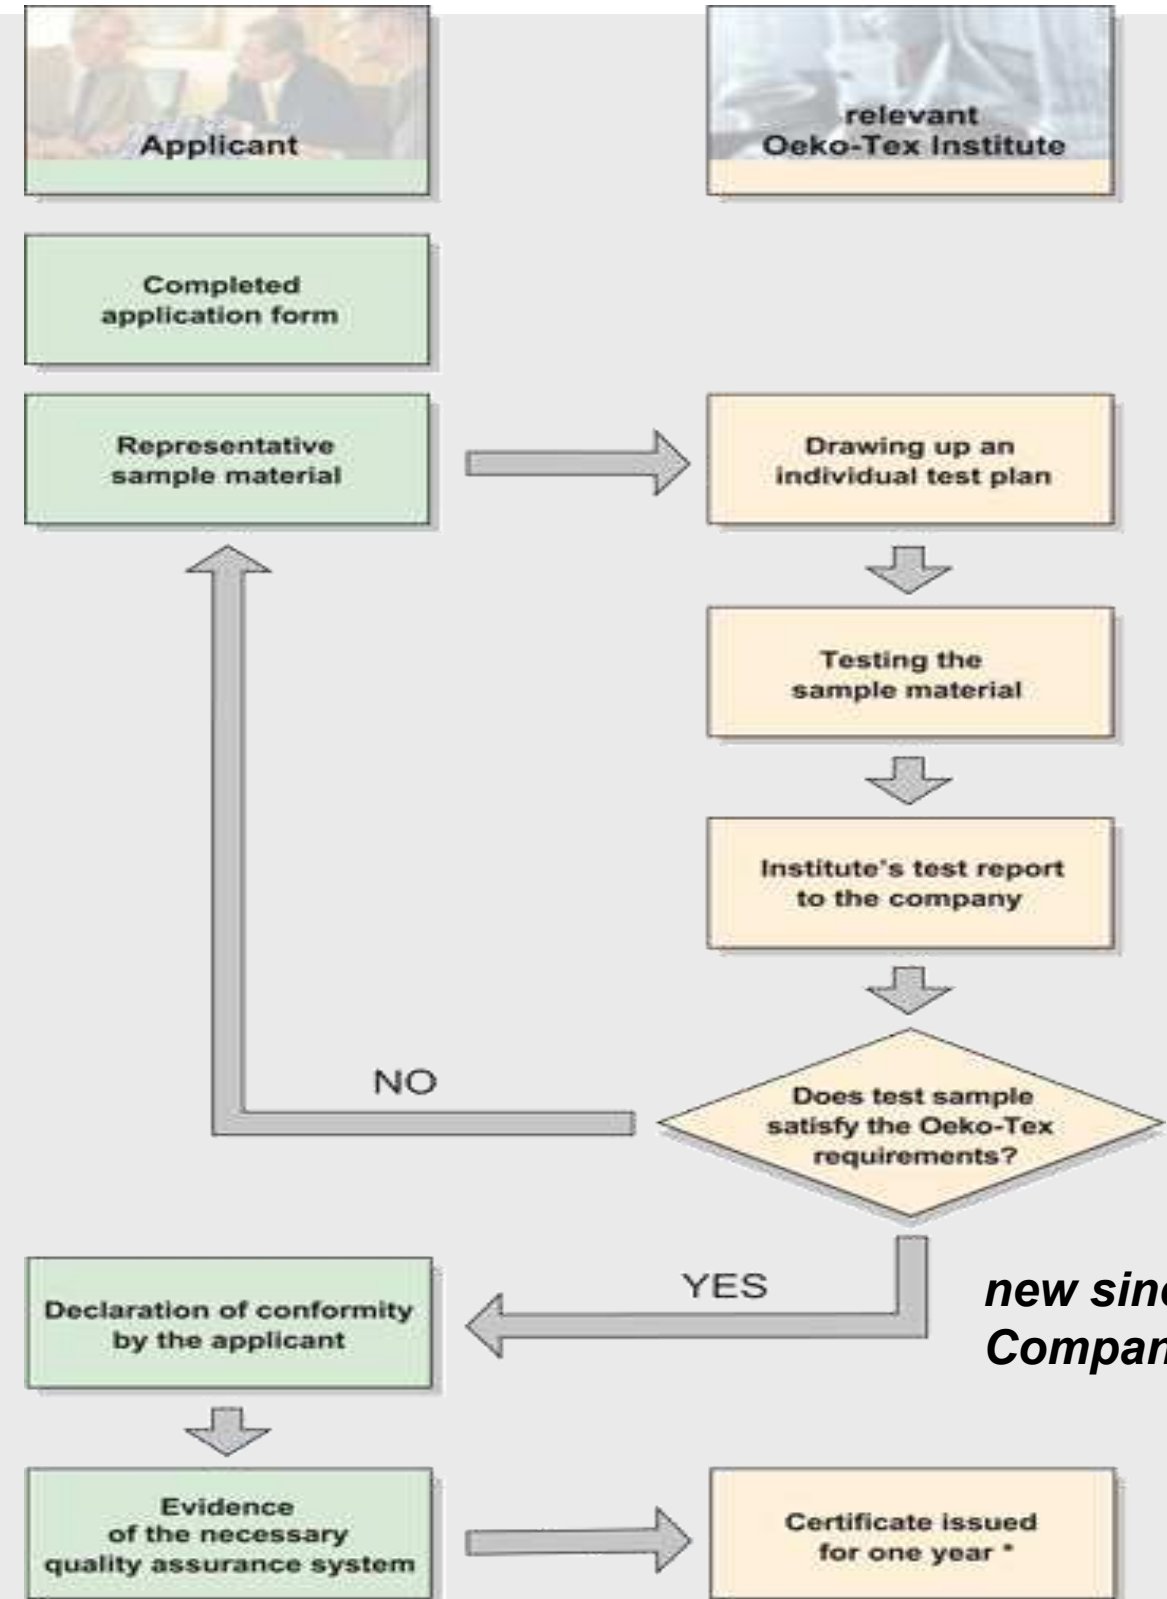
Applicant

relevant Oeko-Tex Institute

Completed application form

Representative sample material

Drawing up an individual test plan

Testing the sample material

Institute's test report to the company

NO

Does test sample satisfy the Oeko-Tex requirements?

YES

new sinc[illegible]
Compan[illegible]

Declaration of conformity by the applicant

Evidence of the necessary quality assurance system

Certificate issued for one year *